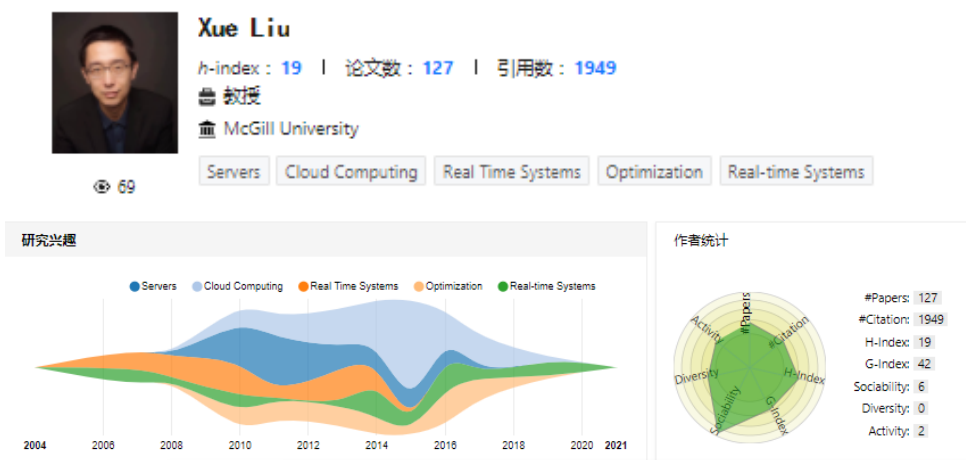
Xue Liu

h-index : 19 | 论文数 : 127 | 引用数 : 1949

教授

McGill University

Servers | Cloud Computing | Real Time Systems | Optimization | Real-time Systems

69

研究兴趣

Servers | Cloud Computing | Real Time Systems | Optimization | Real-time Systems

2004 2006 2008 2010 2012 2014 2016 2018 2020 2021

作者统计

#Papers #Citation H-Index G-Index Sociability Diversity Activity

| | |
|---|---|
| #Papers: | 127 |
| #Citation: | 1949 |
| H-Index: | 19 |
| G-Index: | 42 |
| Sociability: | 6 |
| Diversity: | 0 |
| Activity: | 2 |